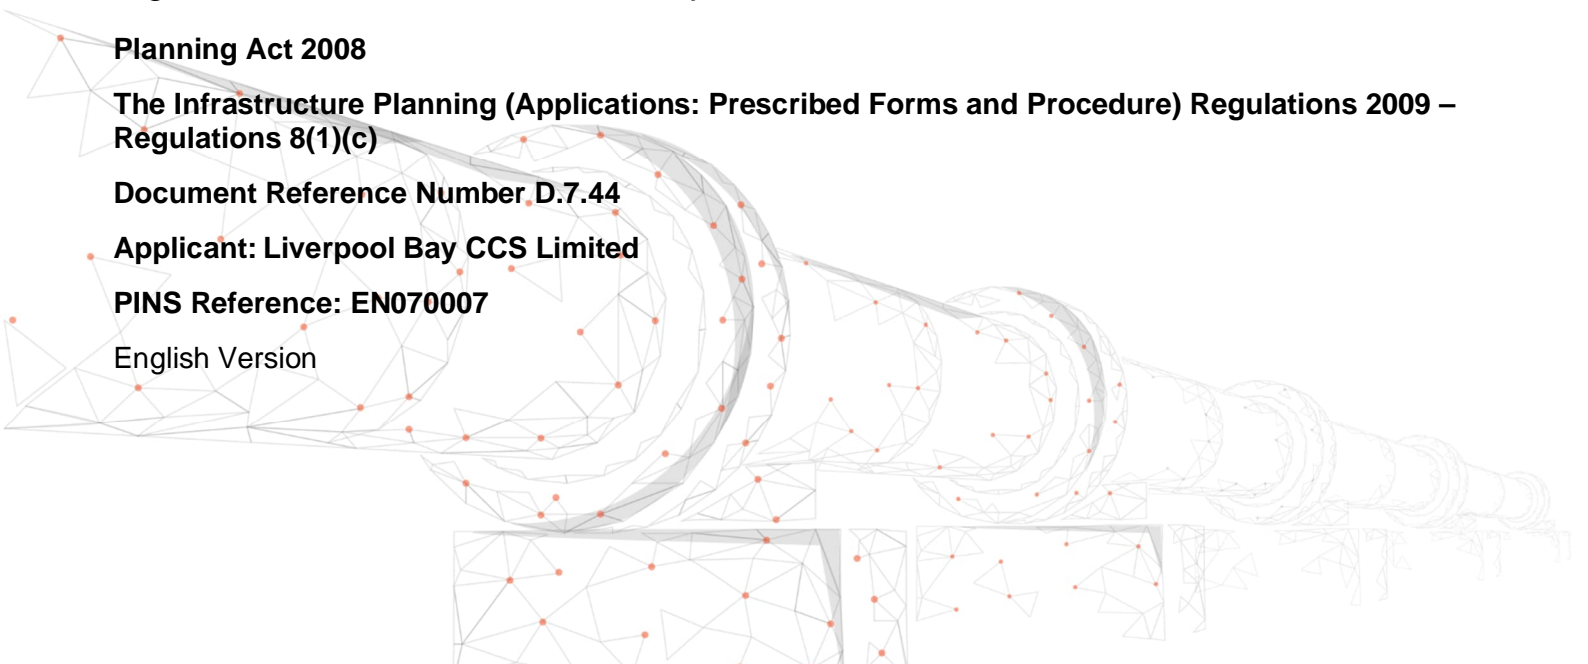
Planning Act 2008

The Infrastructure Planning (Applications: Prescribed Forms and Procedure) Regulations 2009 – Regulations 8(1)(c)

Document Reference Number D.7.44

Applicant: Liverpool Bay CCS Limited

PINS Reference: EN070007

English Version